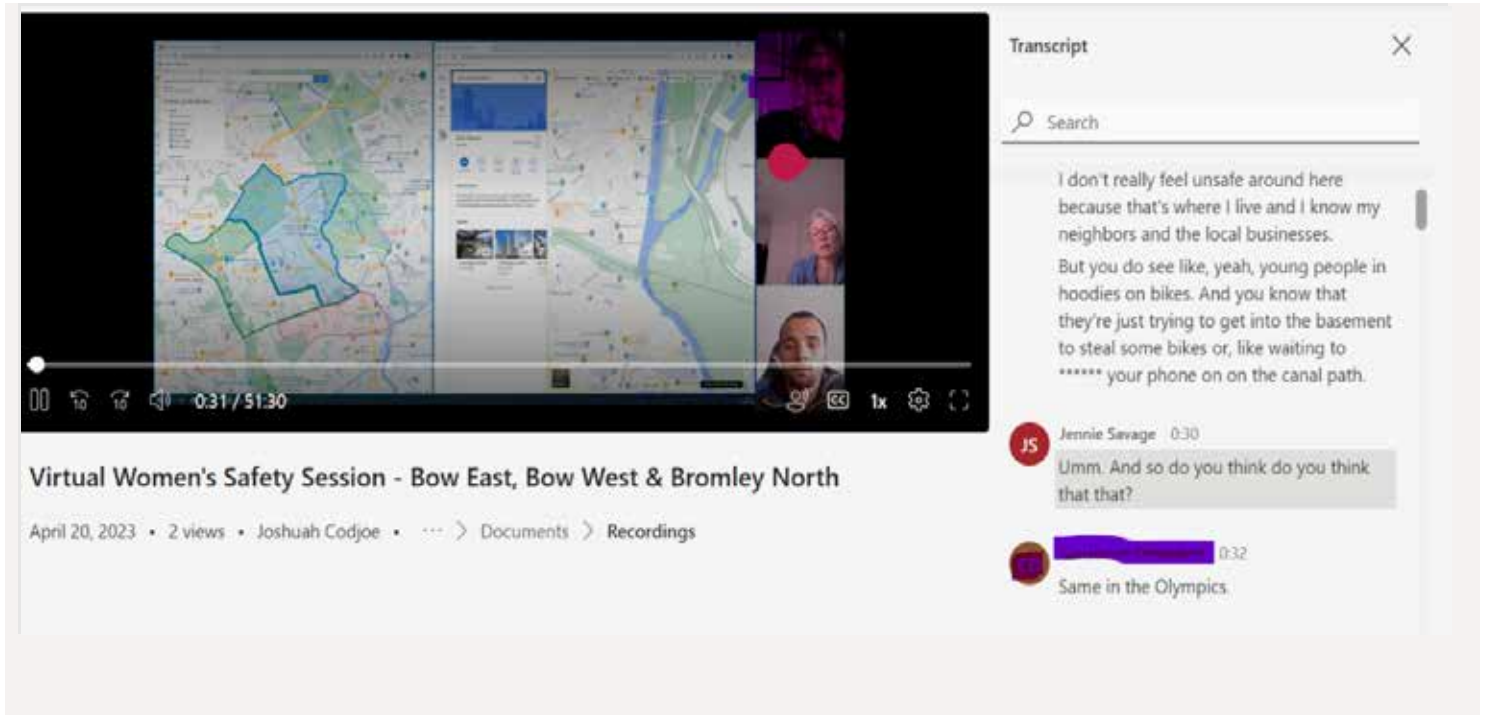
0:31 / 51:30

1x

Virtual Women's Safety Session - Bow East, Bow West & Bromley North

April 20, 2023 • 2 views • Joshuah Codjoe • ··· > Documents > Recordings

Transcript

Search

I don't really feel unsafe around here because that's where I live and I know my neighbors and the local businesses.

But you do see like, yeah, young people in hoodies on bikes. And you know that they're just trying to get into the basement to steal some bikes or, like waiting to ****** your phone on on the canal path.

JS Jennie Savage 0:30

Umm. And so do you think do you think that that?

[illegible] 0:32

Same in the Olympics.